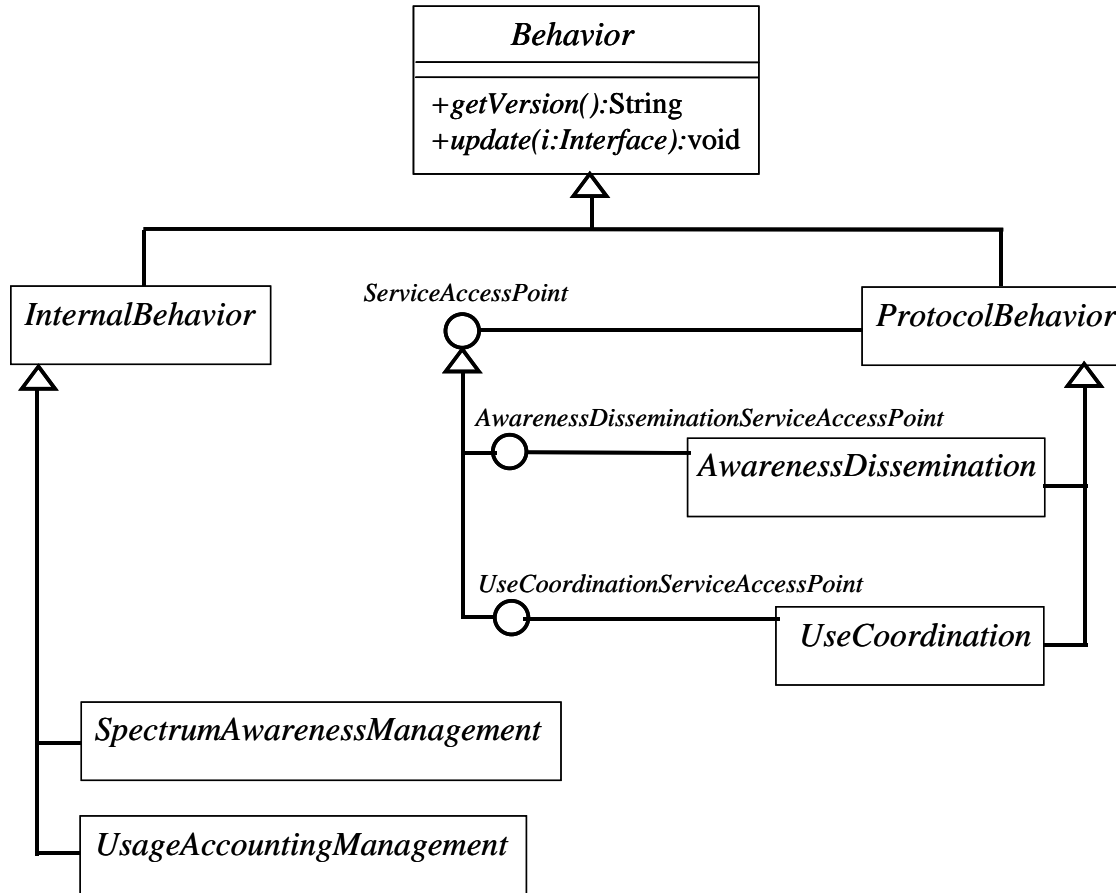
Behavior

+getVersion():String
+update(i:Interface):void

InternalBehavior

ServiceAccessPoint

ProtocolBehavior

AwarenessDisseminationServiceAccessPoint

AwarenessDissemination

UseCoordinationServiceAccessPoint

UseCoordination

SpectrumAwarenessManagement

UsageAccountingManagement